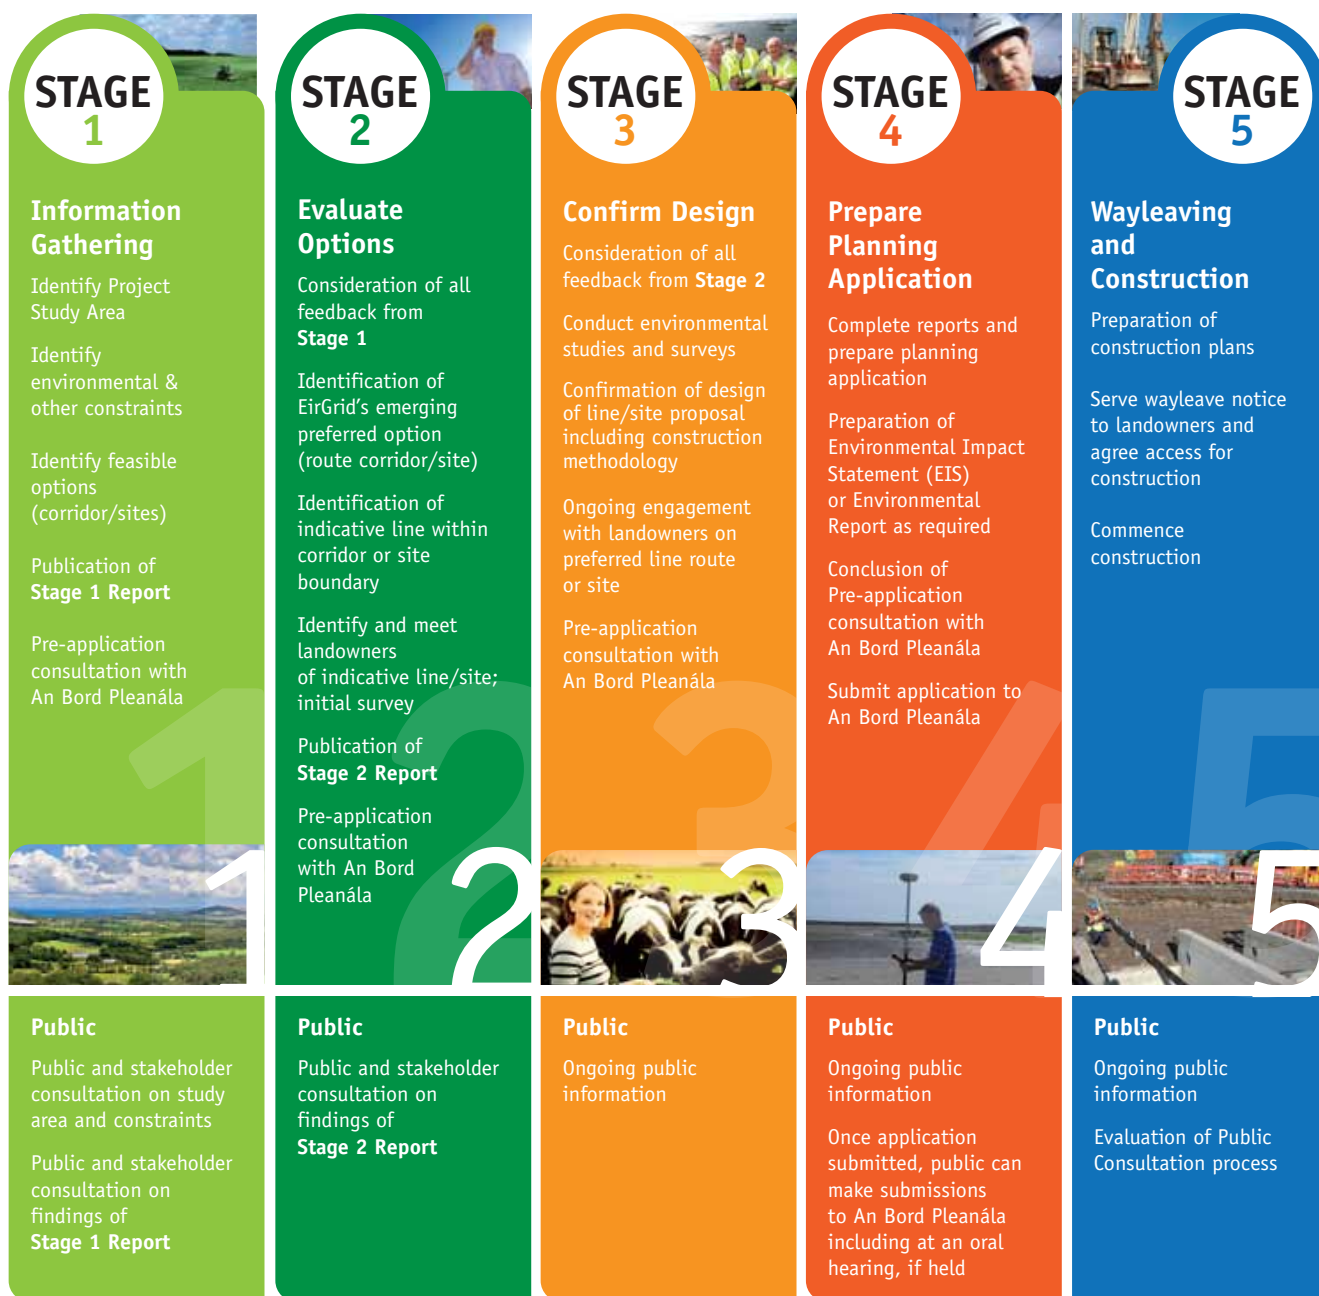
STAGE 1

Information Gathering

Identify Project Study Area

Identify environmental & other constraints

Identify feasible options (corridor/sites)

Publication of **Stage 1 Report**

Pre-application consultation with An Bord Pleanála

1

Public

Public and stakeholder consultation on study area and constraints

Public and stakeholder consultation on findings of **Stage 1 Report**

STAGE 2

Evaluate Options

Consideration of all feedback from **Stage 1**

Identification of EirGrid's emerging preferred option (route corridor/site)

Identification of indicative line within corridor or site boundary

Identify and meet landowners of indicative line/site; initial survey

Publication of **Stage 2 Report**

Pre-application consultation with An Bord Pleanála

2

Public

Public and stakeholder consultation on findings of **Stage 2 Report**

STAGE 3

Confirm Design

Consideration of all feedback from **Stage 2**

Conduct environmental studies and surveys

Confirmation of design of line/site proposal including construction methodology

Ongoing engagement with landowners on preferred line route or site

Pre-application consultation with An Bord Pleanála

3

Public

Ongoing public information

STAGE 4

Prepare Planning Application

Complete reports and prepare planning application

Preparation of Environmental Impact Statement (EIS) or Environmental Report as required

Conclusion of Pre-application consultation with An Bord Pleanála

Submit application to An Bord Pleanála

4

Public

Ongoing public information

Once application submitted, public can make submissions to An Bord Pleanála including at an oral hearing, if held

STAGE 5

Wayleaving and Construction

Preparation of construction plans

Serve wayleave notice to landowners and agree access for construction

Commence construction

5

Public

Ongoing public information

Evaluation of Public Consultation process